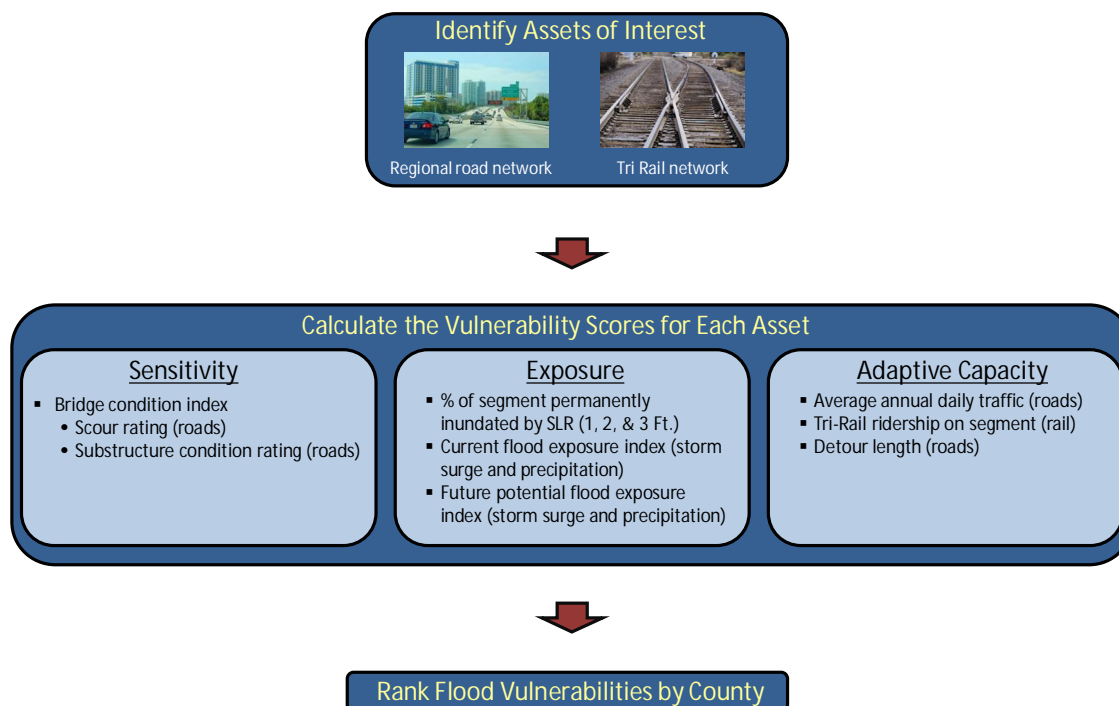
Identify Assets of Interest

Regional road network

Tri Rail network

Calculate the Vulnerability Scores for Each Asset

Sensitivity

- Bridge condition index
  - Scour rating (roads)
  - Substructure condition rating (roads)

Exposure

- % of segment permanently inundated by SLR (1, 2, & 3 Ft.)
- Current flood exposure index (storm surge and precipitation)
- Future potential flood exposure index (storm surge and precipitation)

Adaptive Capacity

- Average annual daily traffic (roads)
- Tri-Rail ridership on segment (rail)
- Detour length (roads)

Rank Flood Vulnerabilities by County